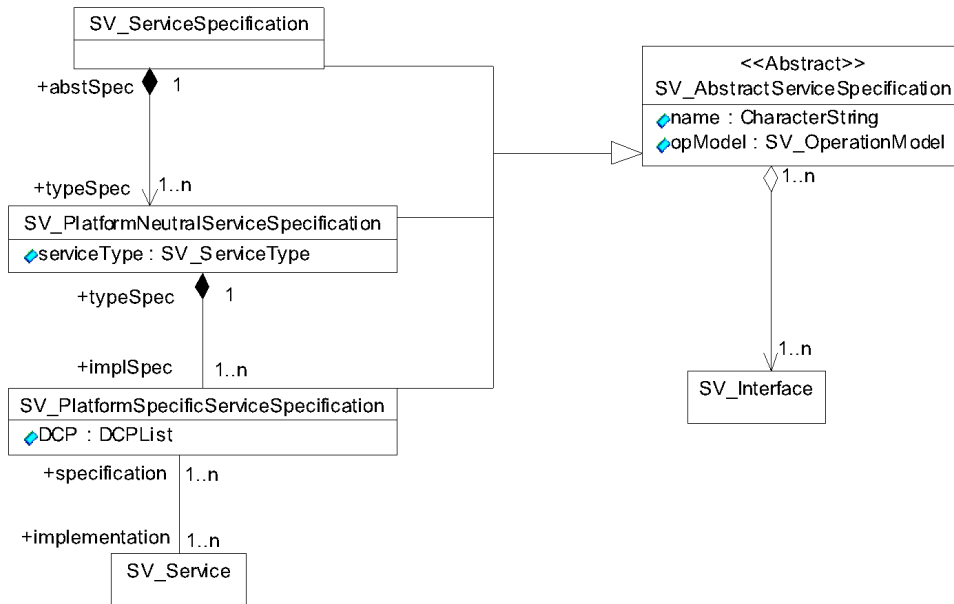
SV_ServiceSpecification

+abstSpec 1

+typeSpec 1..n

SV_PlatformNeutralServiceSpecification
serviceType : SV_ServiceType

+typeSpec 1

+implSpec 1..n

SV_PlatformSpecificServiceSpecification
DCP : DCPList

+specification 1..n

+implementation 1..n

SV_Service

<<Abstract>>
SV_AbstractServiceSpecification
name : CharacterString
opModel : SV_OperationModel

1..n

1..n

SV_Interface